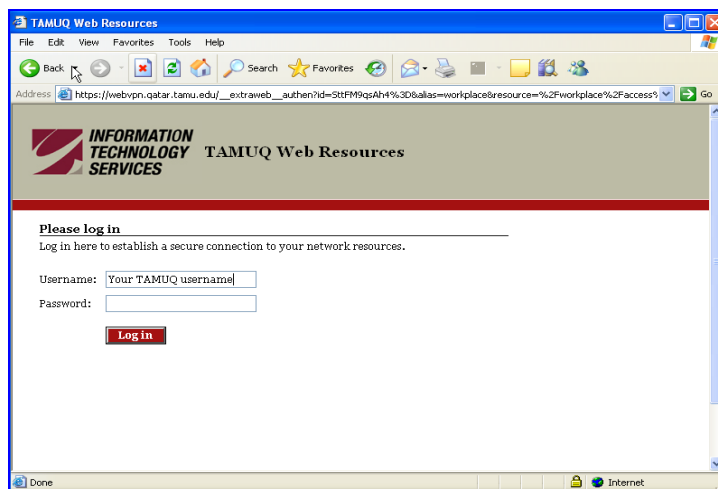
TAMUQ Web Resources

File Edit View Favorites Tools Help

Back Search Favorites

Address https://webvpn.qatar.tamu.edu/__extraweb__authen?id=SttFM9qsAh4%3D&alias=workplace&resource=%2Fworkplace%2Faccess% Go

INFORMATION TECHNOLOGY SERVICES

TAMUQ Web Resources

Please log in

Log in here to establish a secure connection to your network resources.

Username: Your TAMUQ username

Password:

Log in

Done

Internet